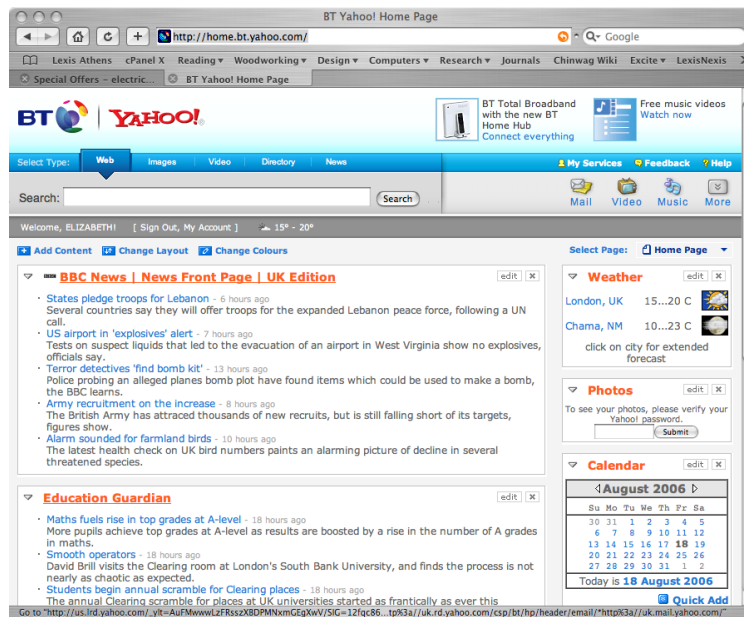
BT Yahoo! Home Page

http://home.bt.yahoo.com/

Google

Lexis Athens cPanel X Reading ▾ Woodworking ▾ Design ▾ Computers ▾ Research ▾ Journals Chinwag Wiki Excite ▾ LexisNexis

Special Offers – electric... BT Yahoo! Home Page

BT | YAHOO!

BT Total Broadband with the new BT Home Hub
Connect everything

Free music videos
Watch now

Select Type: Web Images Video Directory News

My Services Feedback Help

Search: Search

Mail Video Music More

Welcome, ELIZABETH! [ Sign Out, My Account ] 15° - 20°

Add Content Change Layout Change Colours

Select Page: Home Page

BBC News | News Front Page | UK Edition edit ×

· States pledge troops for Lebanon – 6 hours ago
Several countries say they will offer troops for the expanded Lebanon peace force, following a UN call.
· US airport in 'explosives' alert – 7 hours ago
Tests on suspect liquids that led to the evacuation of an airport in West Virginia show no explosives, officials say.
· Terror detectives 'find bomb kit' – 13 hours ago
Police probing an alleged planes bomb plot have found items which could be used to make a bomb, the BBC learns.
· Army recruitment on the increase – 8 hours ago
The British Army has attracted thousands of new recruits, but is still falling short of its targets, figures show.
· Alarm sounded for farmland birds – 10 hours ago
The latest health check on UK bird numbers paints an alarming picture of decline in several threatened species.

Education Guardian edit ×

· Maths fuels rise in top grades at A-level – 18 hours ago
More pupils achieve top grades at A-level as results are boosted by a rise in the number of A grades in maths.
· Smooth operators – 18 hours ago
David Brill visits the Clearing room at London's South Bank University, and finds the process is not nearly as chaotic as expected.
· Students begin annual scramble for Clearing places – 18 hours ago
The annual Clearing scramble for places at UK universities started as frantically as ever this

Weather edit ×
London, UK 15...20 C
Chama, NM 10...23 C
click on city for extended forecast

Photos edit ×
To see your photos, please verify your Yahoo! password.
Submit

Calendar edit ×
August 2006
| Su | Mo | Tu | We | Th | Fr | Sa |
|---|---|---|---|---|---|---|
| 30 | 31 | 1 | 2 | 3 | 4 | 5 |
| 6 | 7 | 8 | 9 | 10 | 11 | 12 |
| 13 | 14 | 15 | 16 | 17 | 18 | 19 |
| 20 | 21 | 22 | 23 | 24 | 25 | 26 |
| 27 | 28 | 29 | 30 | 31 | 1 | 2 |
Today is 18 August 2006

Quick Add

Go to "http://us.lrd.yahoo.com/_ylt=AuFMWwwLzFRsszX8DPMNxmGEgXwV/SIG=12fqc86...tp%3a//uk.rd.yahoo.com/csp/bt/hp/header/email/*http%3a//uk.mail.yahoo.com/,